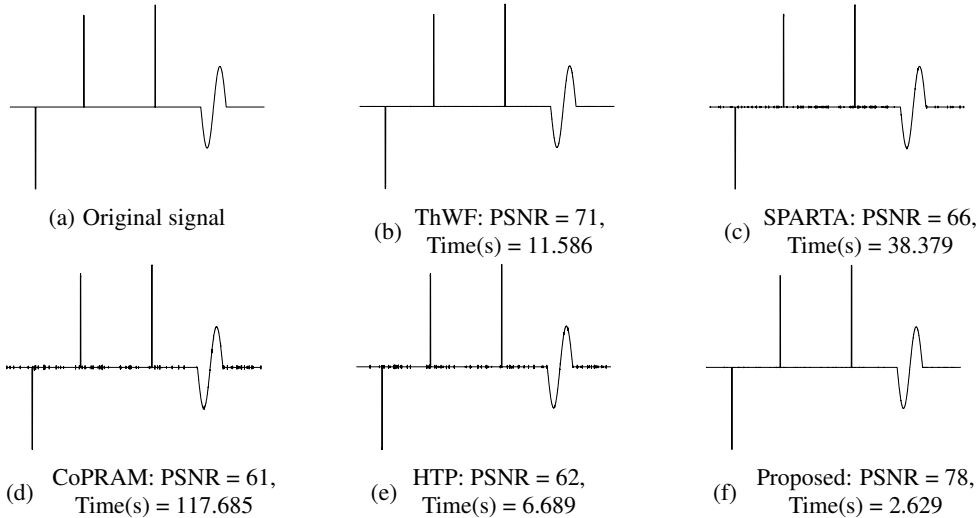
(a) Original signal

(b) ThWF: PSNR = 71, Time(s) = 11.586

(c) SPARTA: PSNR = 66, Time(s) = 38.379

(d) CoPRAM: PSNR = 61, Time(s) = 117.685

(e) HTP: PSNR = 62, Time(s) = 6.689

(f) Proposed: PSNR = 78, Time(s) = 2.629